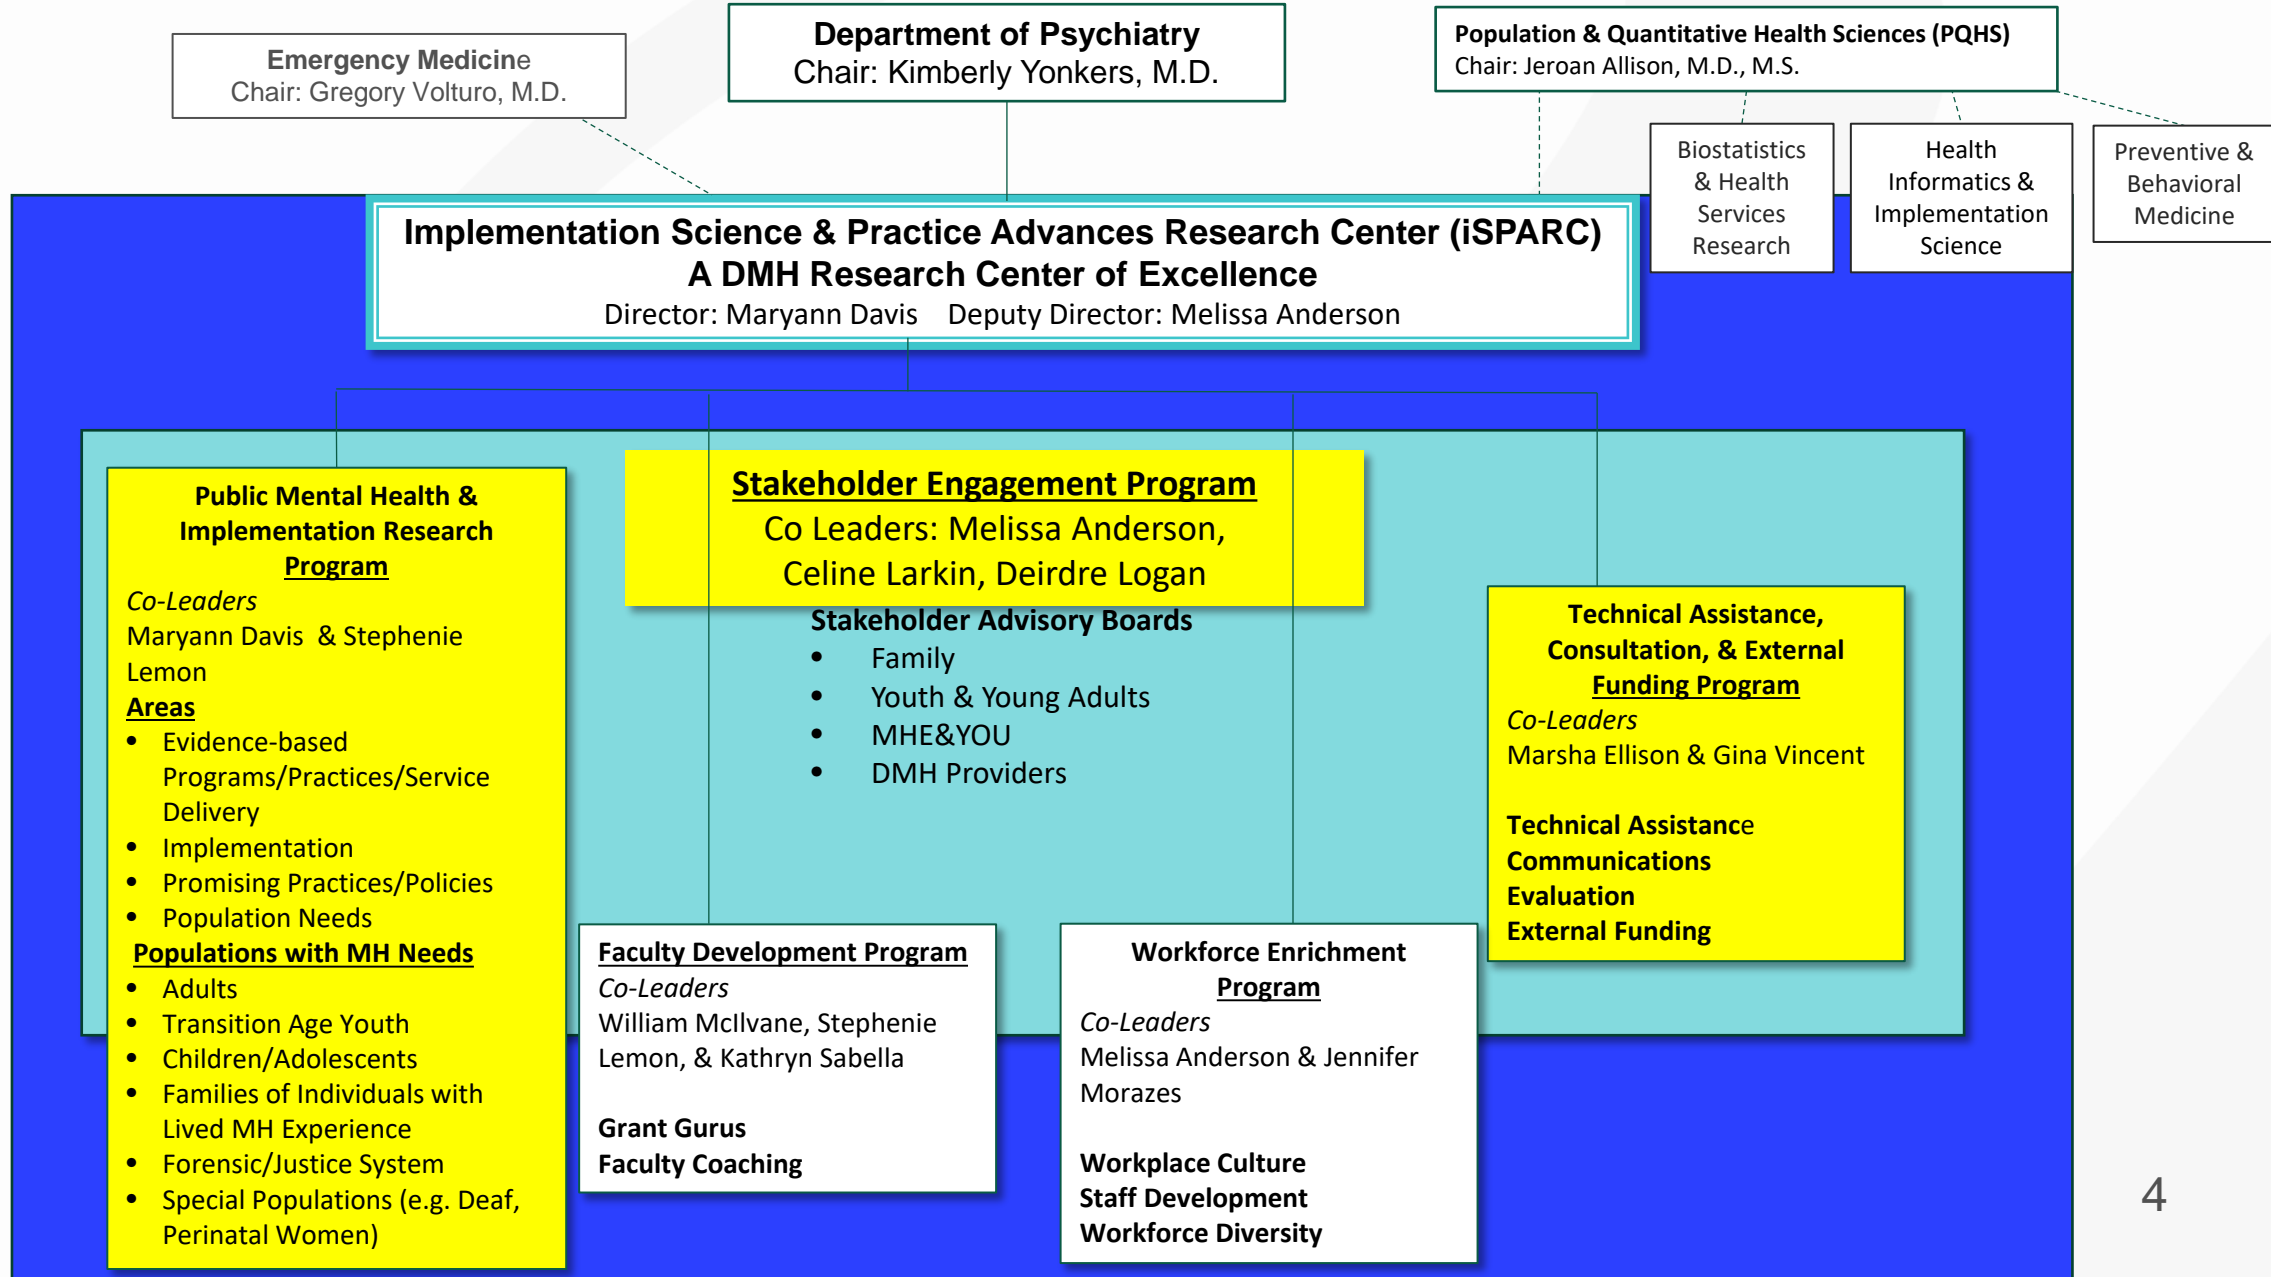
Emergency Medicine
Chair: Gregory Volturo, M.D.

Department of Psychiatry
Chair: Kimberly Yonkers, M.D.

Population & Quantitative Health Sciences (PQHS)
Chair: Jeroan Allison, M.D., M.S.

Biostatistics & Health Services Research

Health Informatics & Implementation Science

Preventive & Behavioral Medicine

Implementation Science & Practice Advances Research Center (iSPARC)
A DMH Research Center of Excellence
Director: Maryann Davis Deputy Director: Melissa Anderson

Public Mental Health & Implementation Research Program
Co-Leaders
Maryann Davis & Stephenie Lemon
Areas
- Evidence-based Programs/Practices/Service Delivery
- Implementation
- Promising Practices/Policies
- Population Needs
Populations with MH Needs
- Adults
- Transition Age Youth
- Children/Adolescents
- Families of Individuals with Lived MH Experience
- Forensic/Justice System
- Special Populations (e.g. Deaf, Perinatal Women)

Stakeholder Engagement Program
Co Leaders: Melissa Anderson, Celine Larkin, Deirdre Logan
Stakeholder Advisory Boards
- Family
- Youth & Young Adults
- MHE&YOU
- DMH Providers

Technical Assistance, Consultation, & External Funding Program
Co-Leaders
Marsha Ellison & Gina Vincent

Technical Assistance
Communications
Evaluation
External Funding

Faculty Development Program
Co-Leaders
William McIlvane, Stephenie Lemon, & Kathryn Sabella

Grant Gurus
Faculty Coaching

Workforce Enrichment Program
Co-Leaders
Melissa Anderson & Jennifer Morazes

Workplace Culture
Staff Development
Workforce Diversity

4